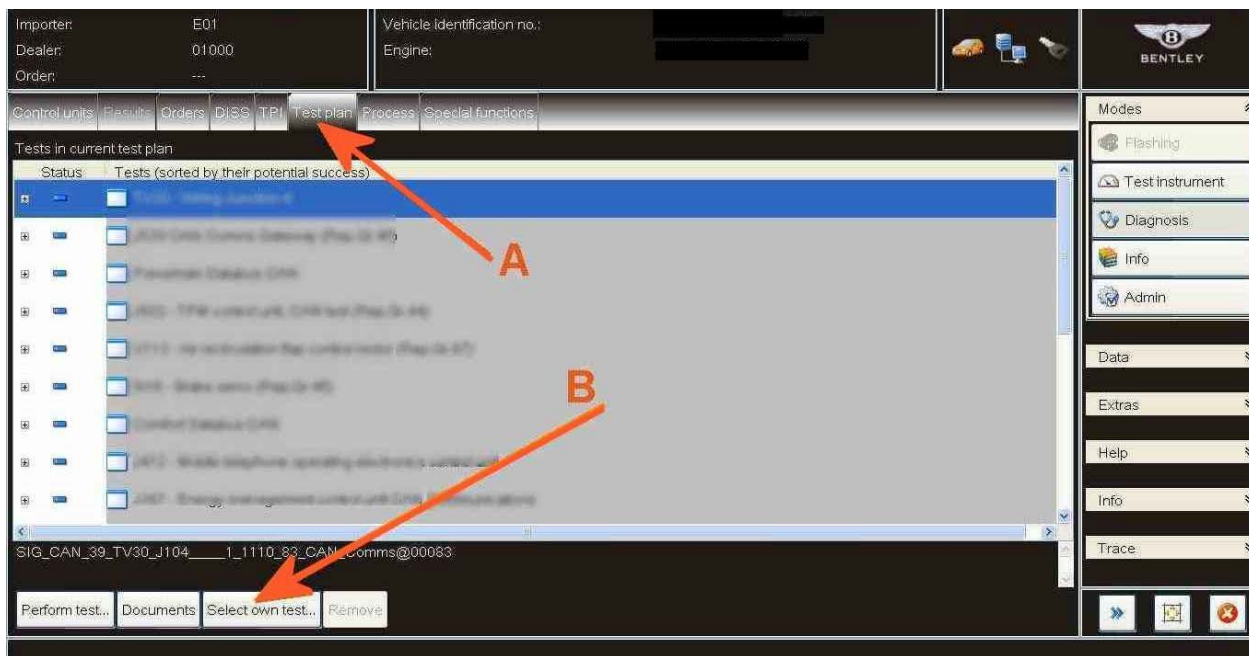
Importer: E01
Dealer: 01000
Order: ---

Vehicle identification no.:
Engine:

BENTLEY

Control units Results Orders DISS TPI Test plan Process Special functions

Tests in current test plan

| Status | Tests (sorted by their potential success) |
|---|---|
| | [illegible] |
| | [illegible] |
| | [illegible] |
| | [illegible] |
| | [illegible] |
| | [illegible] |
| | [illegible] |
| | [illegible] |
| | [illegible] |

A

B

SIG_CAN_39_TV30_J104____1_1110_83_CAN_Comms@00083

Perform test... Documents Select own test... Remove

Modes
Flashing
Test instrument
Diagnosis
Info
Admin

Data
Extras
Help
Info
Trace